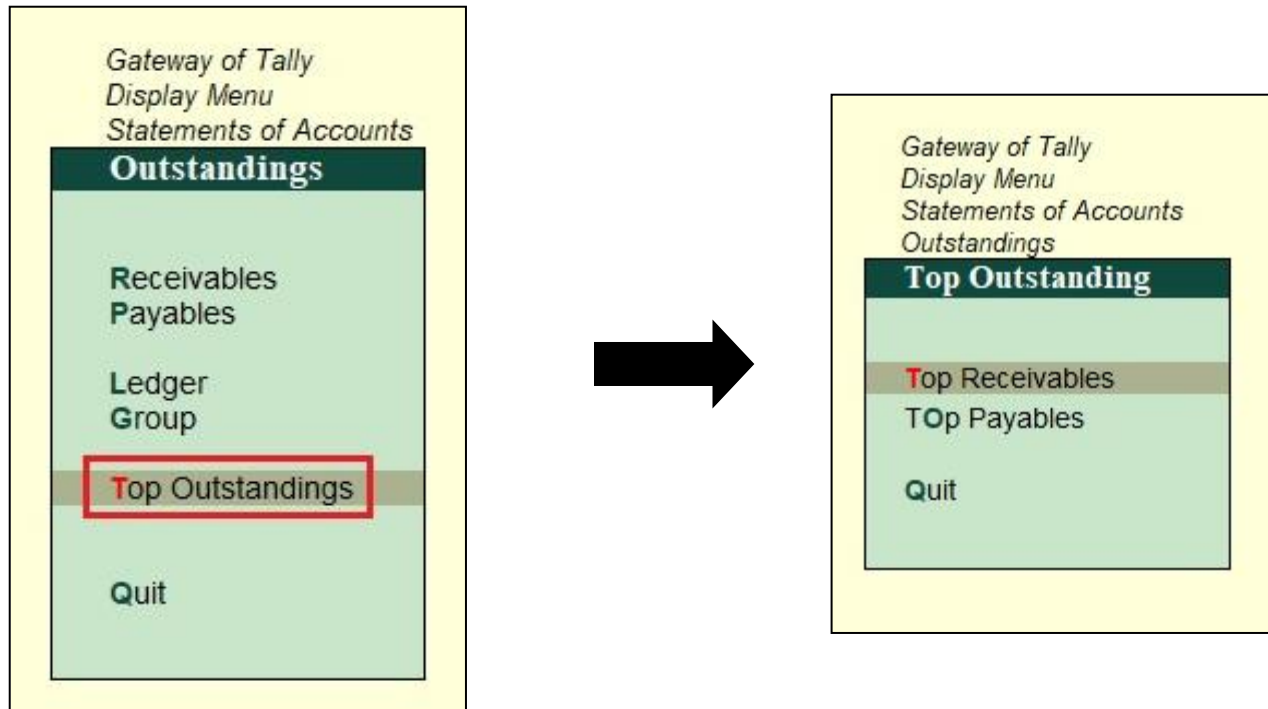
Gateway of Tally
Display Menu
Statements of Accounts

Outstandings

Receivables
Payables

Ledger
Group

Top Outstandings

Quit

Gateway of Tally
Display Menu
Statements of Accounts
Outstandings

Top Outstanding

Top Receivables
TOp Payables

Quit